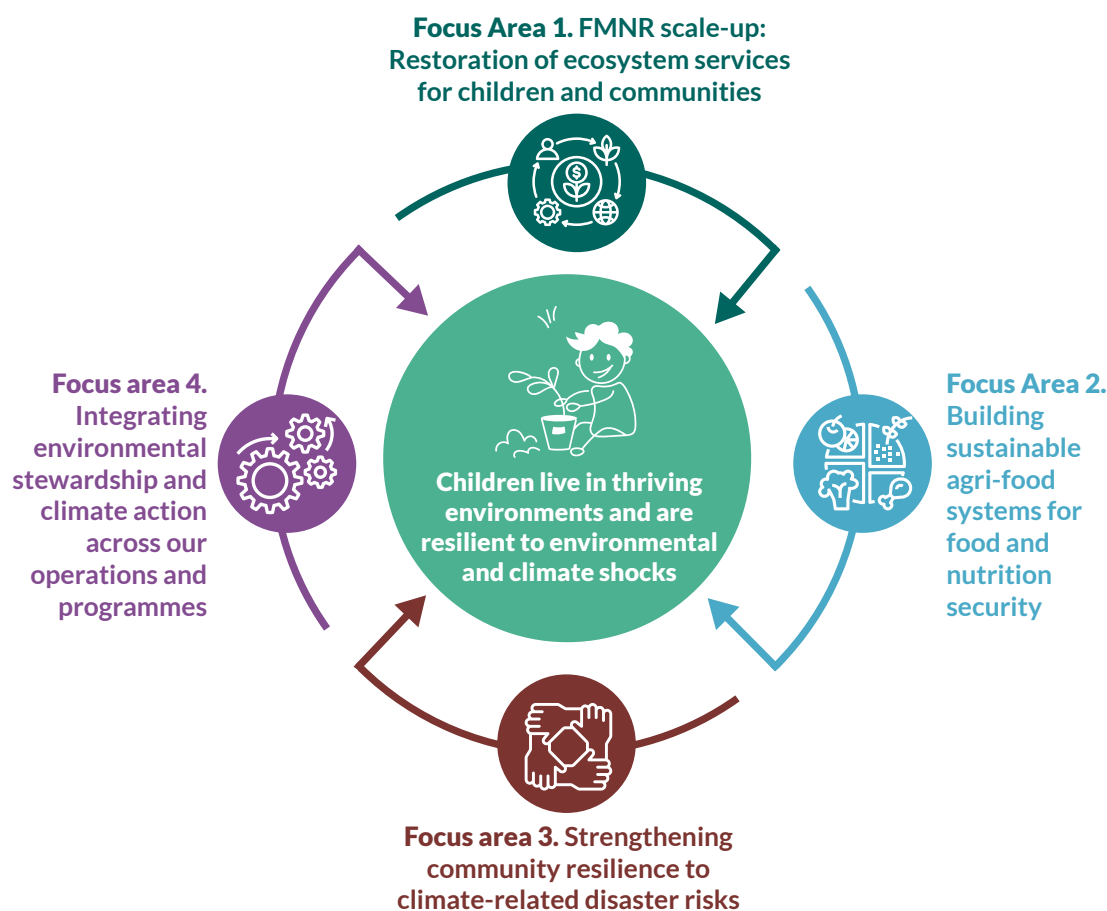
Focus Area 1. FMNR scale-up: Restoration of ecosystem services for children and communities

Focus area 4. Integrating environmental stewardship and climate action across our operations and programmes

Children live in thriving environments and are resilient to environmental and climate shocks

Focus Area 2. Building sustainable agri-food systems for food and nutrition security

Focus area 3. Strengthening community resilience to climate-related disaster risks